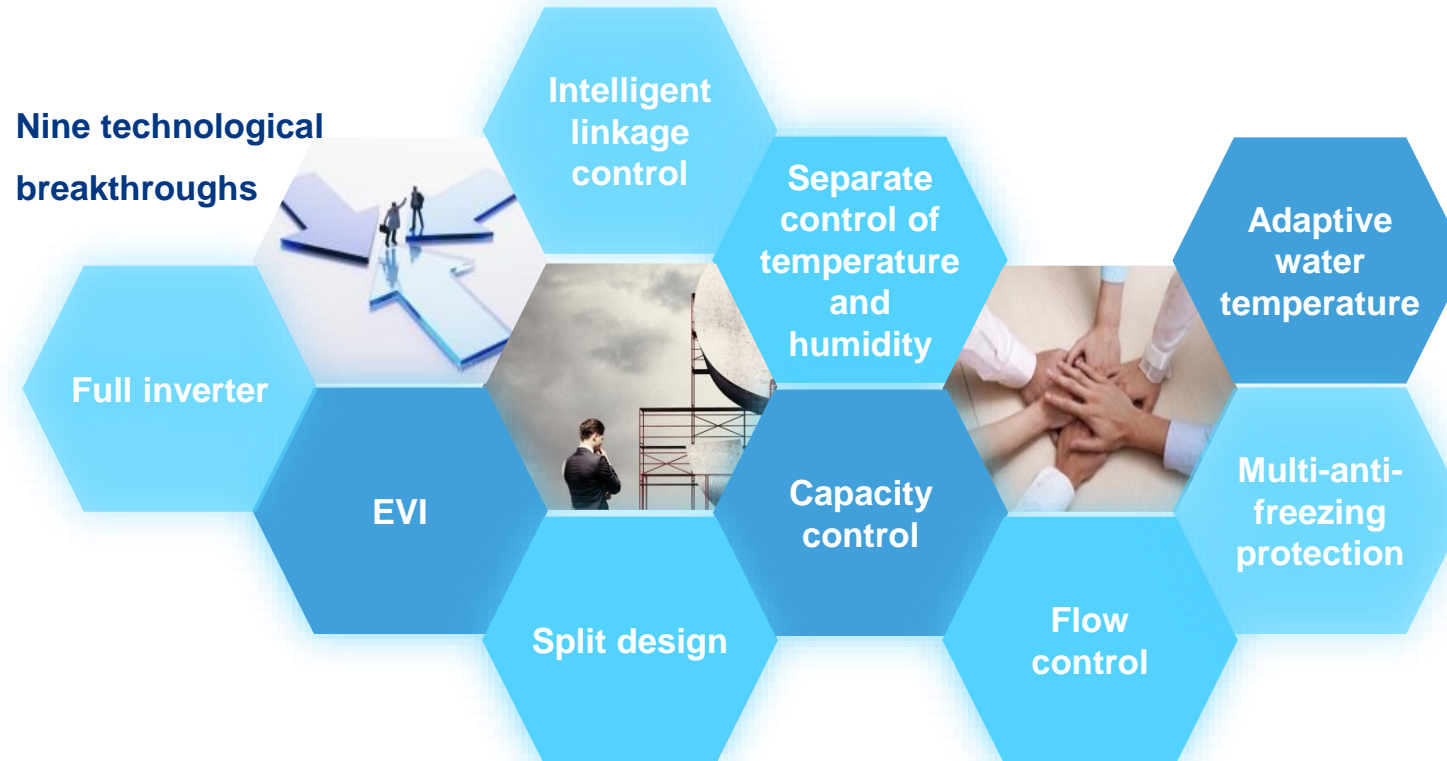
Nine technological breakthroughs

Intelligent linkage control

Separate control of temperature and humidity

Adaptive water temperature

Full inverter

EVI

Capacity control

Multi-anti-freezing protection

Split design

Flow control